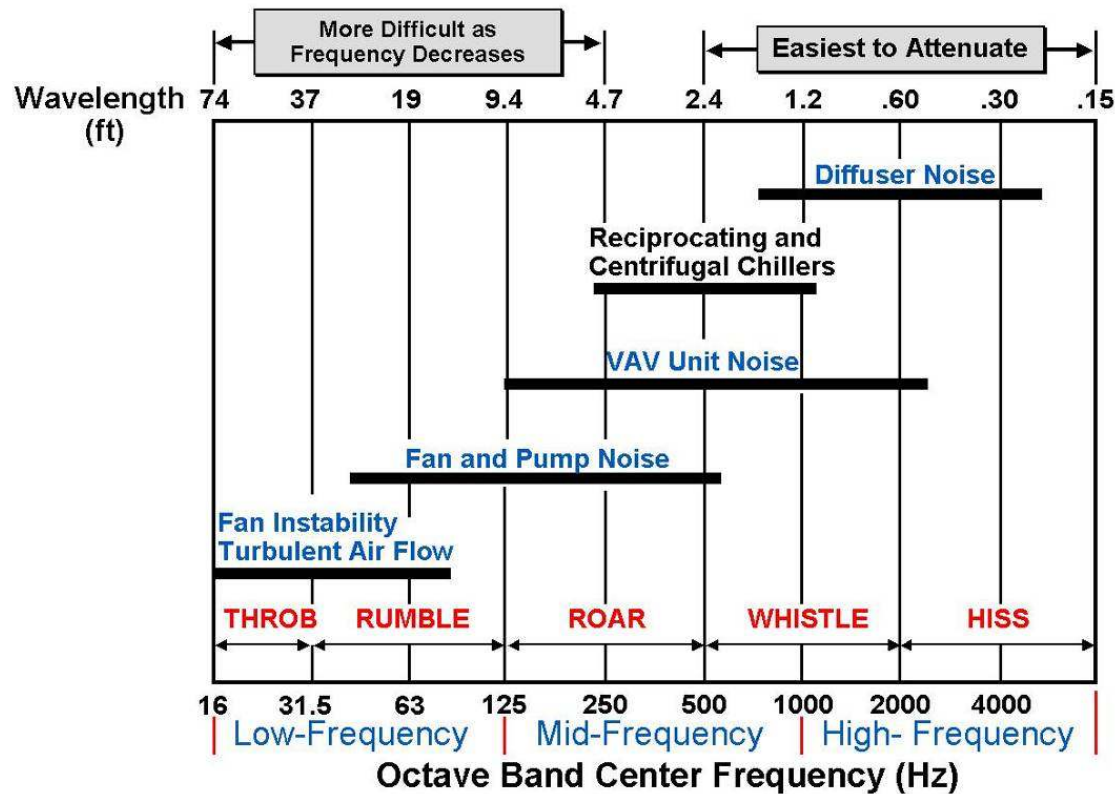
More Difficult as Frequency Decreases

Easiest to Attenuate

Wavelength (ft) 74 37 19 9.4 4.7 2.4 1.2 .60 .30 .15

Diffuser Noise

Reciprocating and Centrifugal Chillers

VAV Unit Noise

Fan and Pump Noise

Fan Instability Turbulent Air Flow

THROB RUMBLE ROAR WHISTLE HISS

16 31.5 63 125 250 500 1000 2000 4000

Low-Frequency Mid-Frequency High- Frequency

Octave Band Center Frequency (Hz)